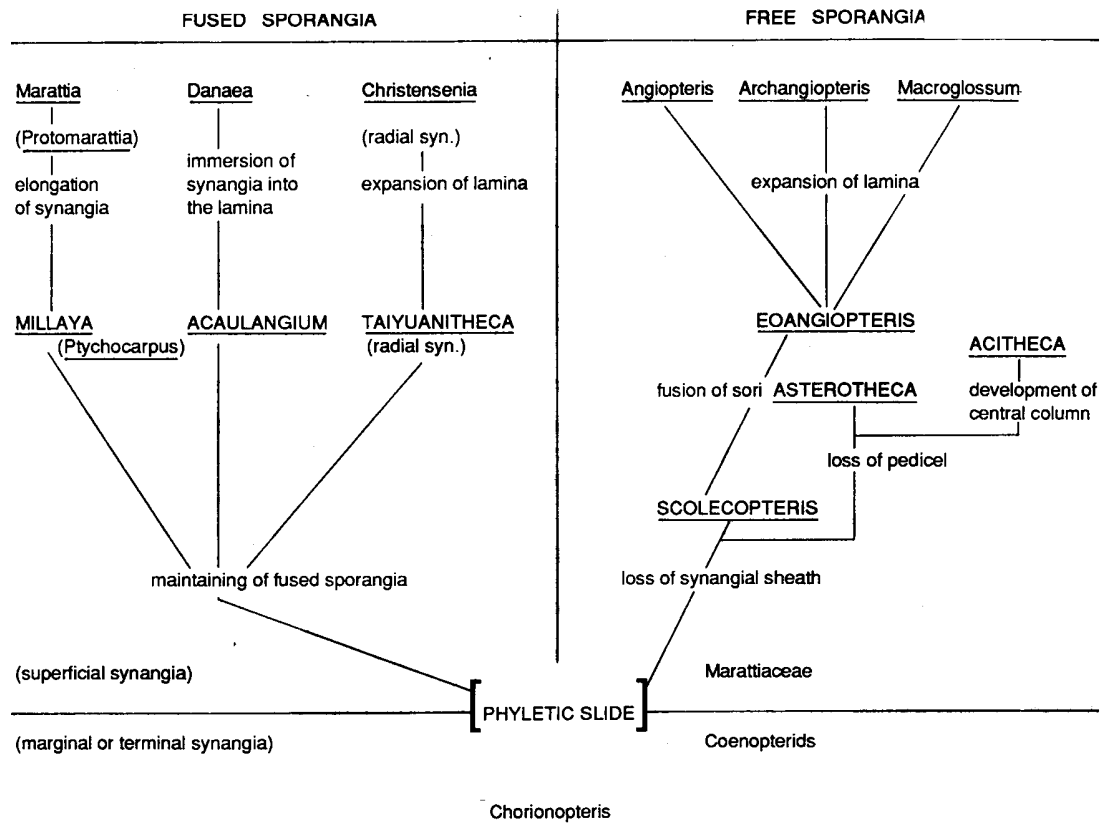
FUSED SPORANGIA

FREE SPORANGIA

Marattia

(Protomarattia)

elongation of synangia

Danaea

immersion of synangia into the lamina

Christensenia

(radial syn.)

expansion of lamina

Angiopteris

Archangiopteris

Macroglossum

expansion of lamina

MILLAYA (Ptychocarpus)

ACAULANGIUM

TAIYUANITHECA (radial syn.)

EOANGIOPTERIS

ACITHECA

development of central column

fusion of sori

ASTEROTHECA

loss of pedicel

SCOLECOPTERIS

maintaining of fused sporangia

loss of synangial sheath

(superficial synangia)

Marattiaceae

PHYLETIC SLIDE

(marginal or terminal synangia)

Coenopterids

Chorionopteris